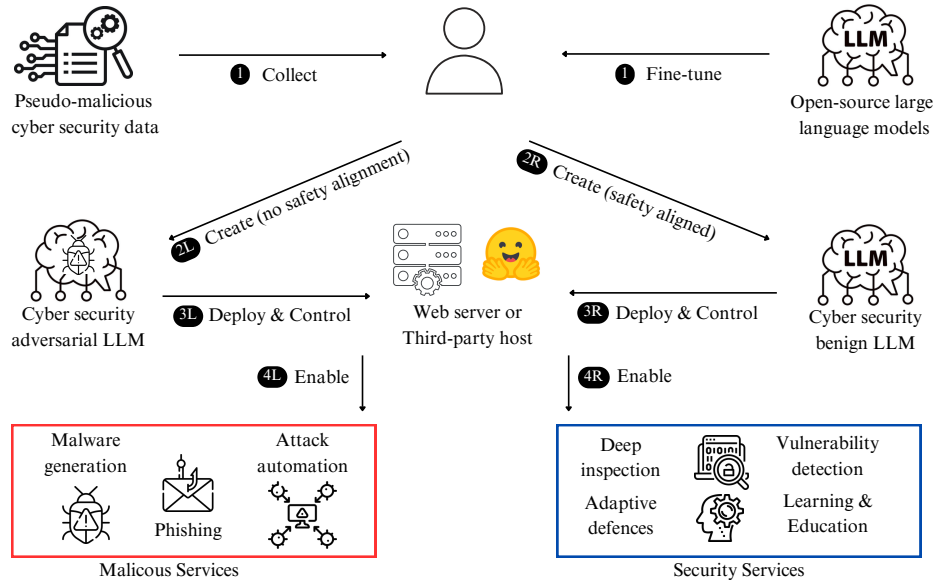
Pseudo-malicious cyber security data

1 Collect

1 Fine-tune

LLM

Open-source large language models

2L Create (no safety alignment)

2R Create (safety aligned)

Cyber security adversarial LLM

3L Deploy & Control

Web server or Third-party host

3R Deploy & Control

LLM

Cyber security benign LLM

4L Enable

4R Enable

Malware generation

Phishing

Attack automation

Malicous Services

Deep inspection

Vulnerability detection

Adaptive defences

Learning & Education

Security Services